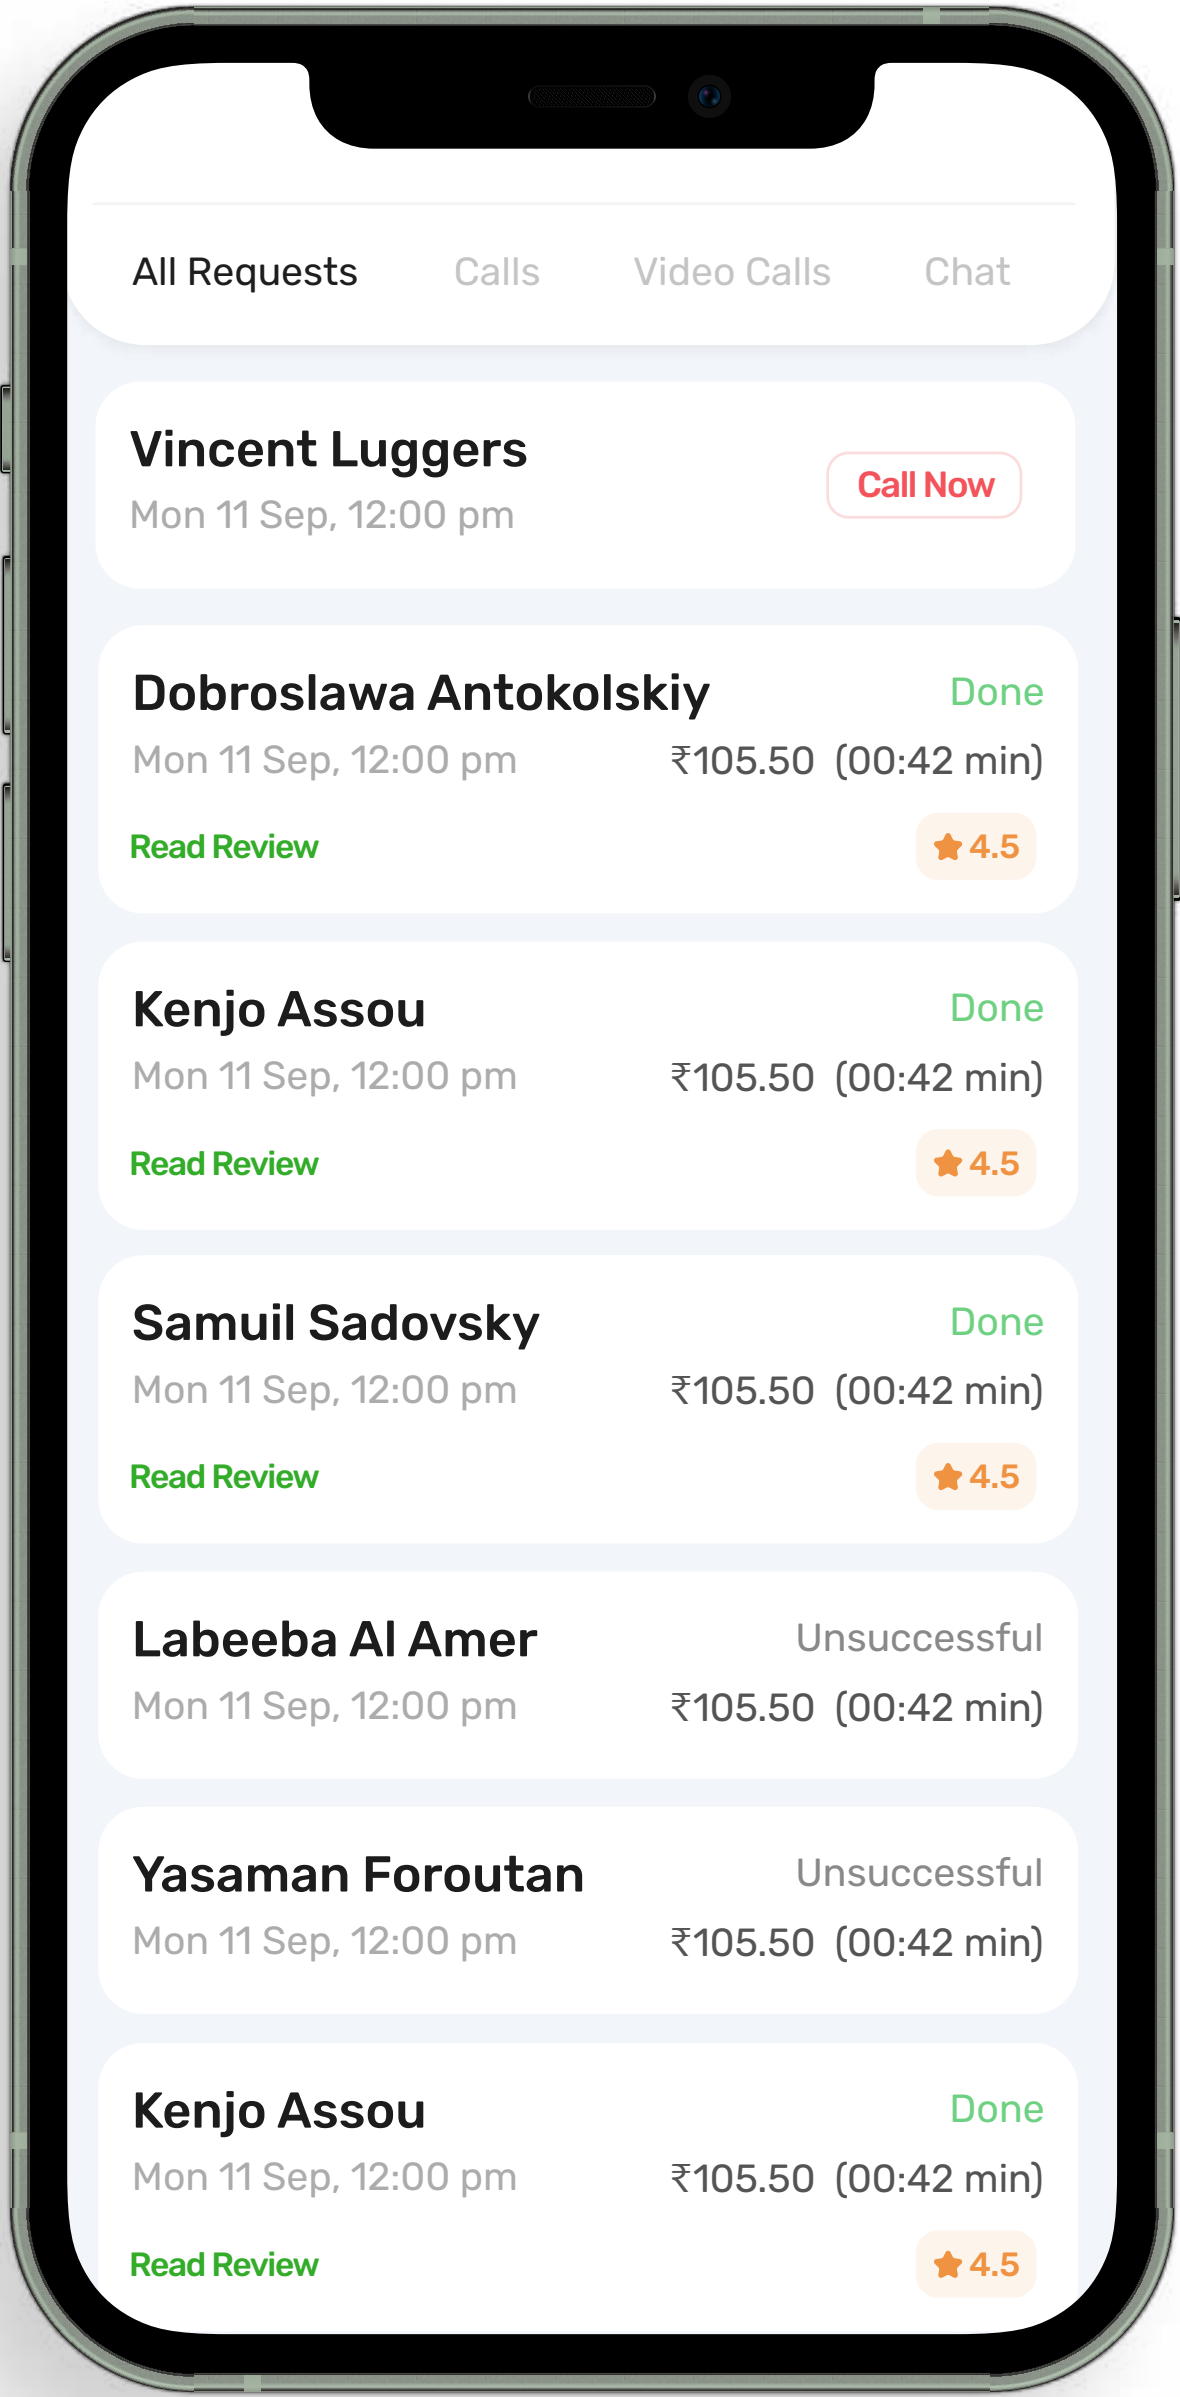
All Requests Calls Video Calls Chat

Vincent Luggers
Mon 11 Sep, 12:00 pm
Call Now

Dobroslawa Antokolskiy
Done
Mon 11 Sep, 12:00 pm
₹105.50 (00:42 min)
Read Review
4.5

Kenjo Assou
Done
Mon 11 Sep, 12:00 pm
₹105.50 (00:42 min)
Read Review
4.5

Samuil Sadovsky
Done
Mon 11 Sep, 12:00 pm
₹105.50 (00:42 min)
Read Review
4.5

Labeeba Al Amer
Unsuccessful
Mon 11 Sep, 12:00 pm
₹105.50 (00:42 min)

Yasaman Foroutan
Unsuccessful
Mon 11 Sep, 12:00 pm
₹105.50 (00:42 min)

Kenjo Assou
Done
Mon 11 Sep, 12:00 pm
₹105.50 (00:42 min)
Read Review
4.5